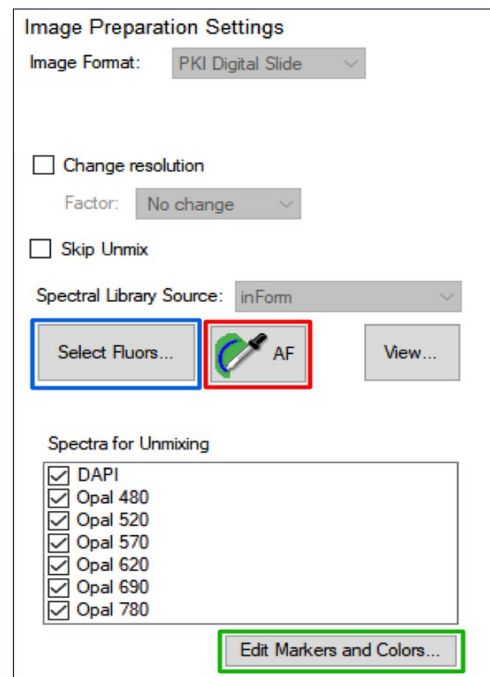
Image Preparation Settings
Image Format: PKI Digital Slide

Change resolution
Factor: No change

Skip Unmix

Spectral Library Source: inForm

Select Fluors...
AF
View...

Spectra for Unmixing
DAPI
Opal 480
Opal 520
Opal 570
Opal 620
Opal 690
Opal 780

Edit Markers and Colors...